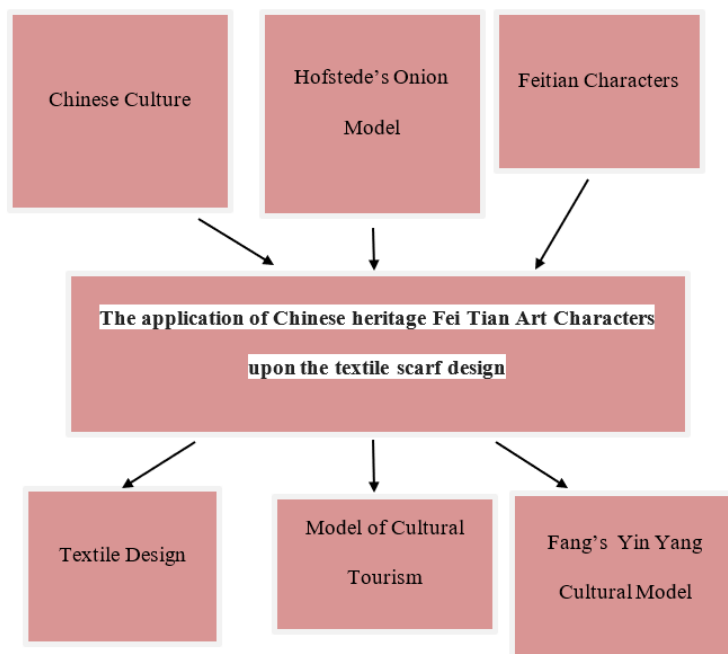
Chinese Culture

Hofstede’s Onion Model

Feitian Characters

The application of Chinese heritage Fei Tian Art Characters upon the textile scarf design

Textile Design

Model of Cultural Tourism

Fang’s Yin Yang Cultural Model